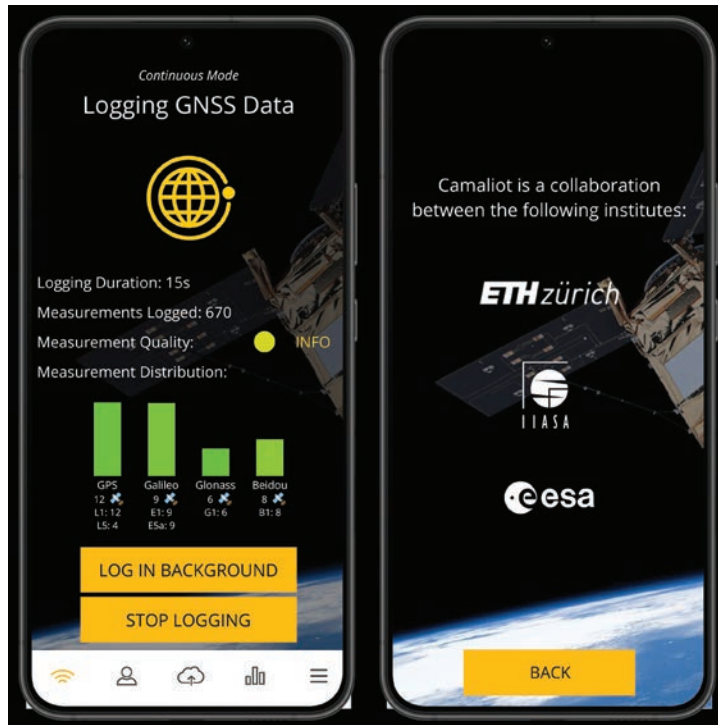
Continuous Mode

Logging GNSS Data

Logging Duration: 15s

Measurements Logged: 670

Measurement Quality: INFO

Measurement Distribution:

| GPS | Galileo | Glonass | Beidou |
|---|---|---|---|
| 12 | 9 | 6 | 8 |
| L1: 12 | E1: 9 | G1: 6 | B1: 8 |
| L5: 4 | E5a: 9 | | |

LOG IN BACKGROUND

STOP LOGGING

Camaliot is a collaboration between the following institutes:

ETH zürich

IIASA

esa

BACK